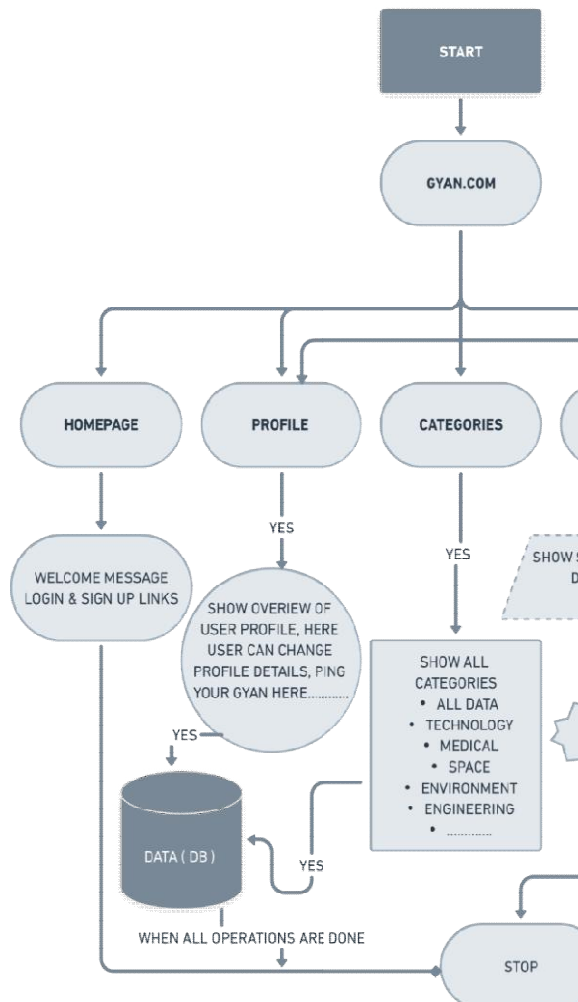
START

GYAN.COM

HOMEPAGE

PROFILE

CATEGORIES

WELCOME MESSAGE LOGIN & SIGN UP LINKS

YES

SHOW OVERIEW OF USER PROFILE, HERE USER CAN CHANGE PROFILE DETAILS, PING YOUR GYAN HERE...........

YES

SHOW S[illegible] D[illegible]

SHOW ALL CATEGORIES
• ALL DATA
• TECHNOLOGY
• MEDICAL
• SPACE
• ENVIRONMENT
• ENGINEERING
• ...........

YES

DATA ( DB )

YES

WHEN ALL OPERATIONS ARE DONE

STOP